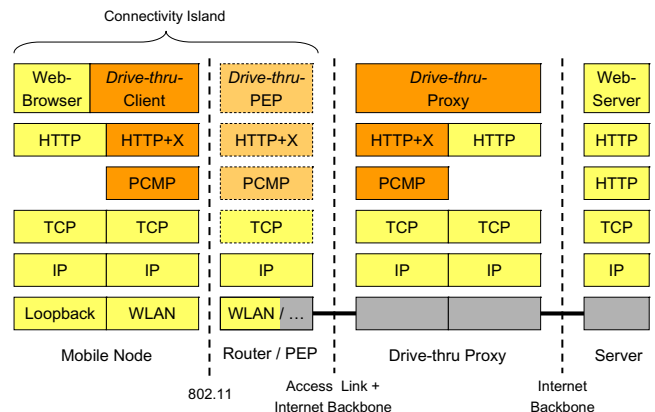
Connectivity Island

Web-Browser | Drive-thru-Client
HTTP | HTTP+X
PCMP
TCP | TCP
IP | IP
Loopback | WLAN

Mobile Node

Drive-thru-PEP
HTTP+X
PCMP
TCP
IP
WLAN / …

Router / PEP

Drive-thru-Proxy
HTTP+X | HTTP
PCMP
TCP | TCP
IP | IP

Drive-thru Proxy

Web-Server
HTTP
HTTP
TCP
IP

Server

802.11

Access Link + Internet Backbone

Internet Backbone